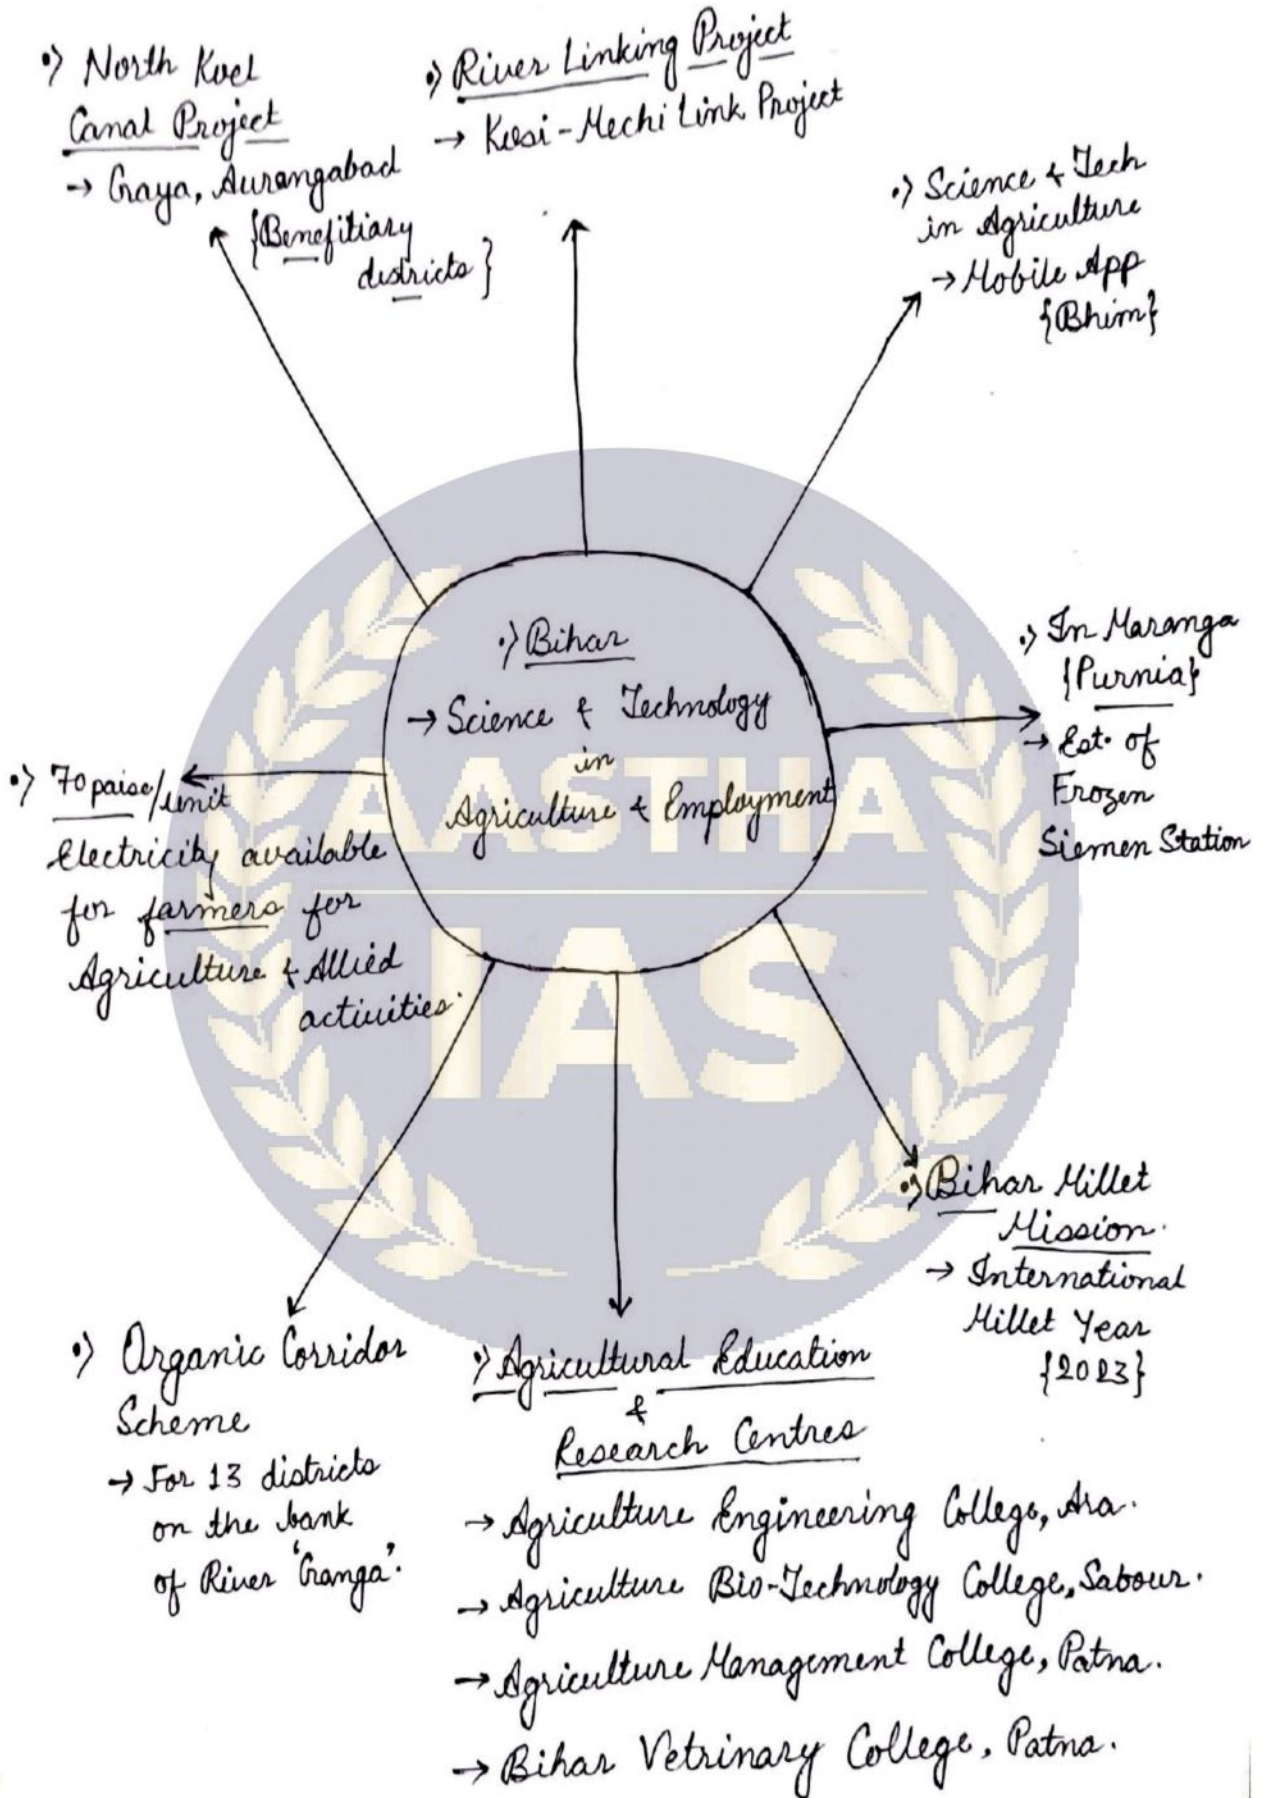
•) North Koel Canal Project
→ Gaya, Aurangabad {Benefitiary districts}

•) River Linking Project
→ Kosi-Mechi Link Project

•) Science & Tech in Agriculture
→ Mobile App {Bhim}

•) Bihar
→ Science & Technology in Agriculture & Employment

•) In Maranga {Purnia}
→ Est. of Frozen Siemen Station

•) 70 paise/unit Electricity available for farmers for Agriculture & Allied activities.

AASTHA IAS

•) Bihar Millet Mission.
→ International Millet Year {2023}

•) Organic Corridor Scheme
→ For 13 districts on the bank of River 'Ganga'.

•) Agricultural Education & Research Centres
→ Agriculture Engineering College, Ara.
→ Agriculture Bio-Technology College, Sabour.
→ Agriculture Management College, Patna.
→ Bihar Vetrinary College, Patna.